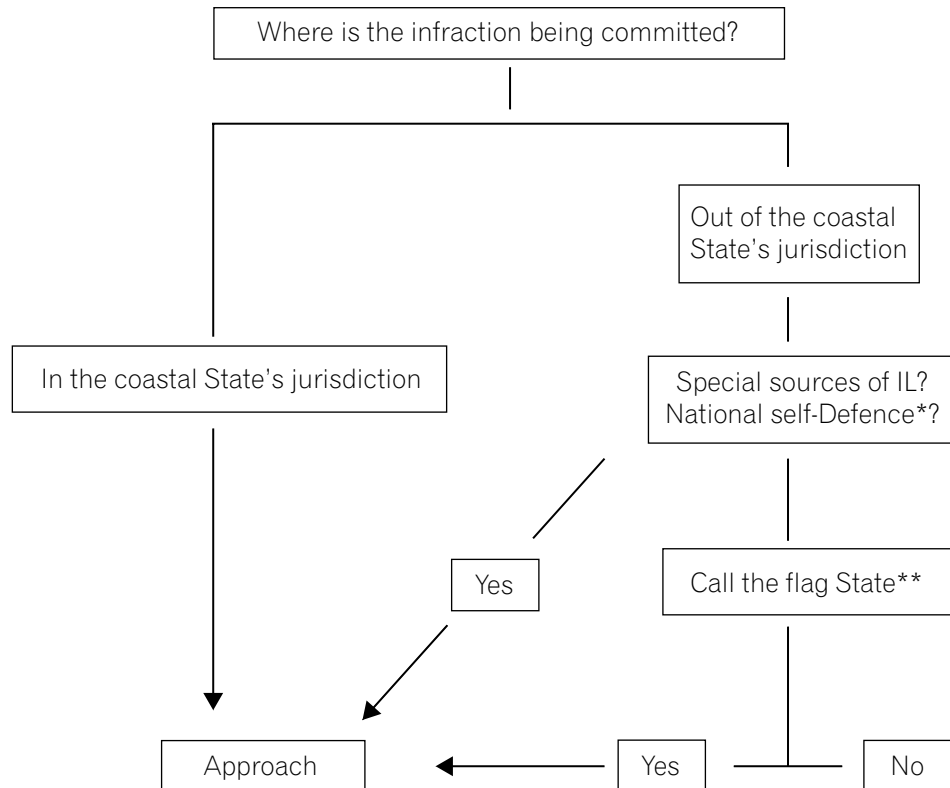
Where is the infraction being committed?

Out of the coastal State's jurisdiction

In the coastal State's jurisdiction

Special sources of IL? National self-Defence*?

Yes

Call the flag State**

Approach

Yes

No